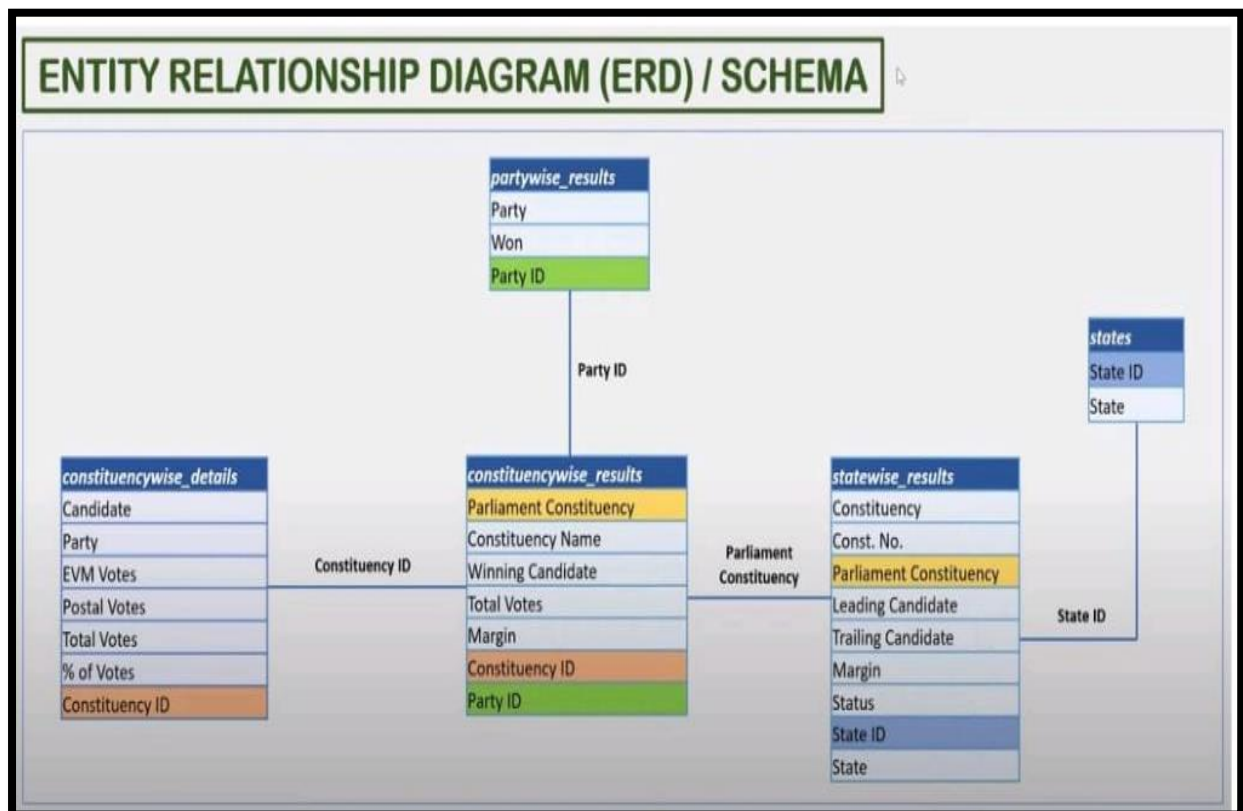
ENTITY RELATIONSHIP DIAGRAM (ERD) / SCHEMA

| partywise_results |
|---|
| Party |
| Won |
| Party ID |

Party ID

| states |
|---|
| State ID |
| State |

| constituencywise_details |
|---|
| Candidate |
| Party |
| EVM Votes |
| Postal Votes |
| Total Votes |
| % of Votes |
| Constituency ID |

Constituency ID

| constituencywise_results |
|---|
| Parliament Constituency |
| Constituency Name |
| Winning Candidate |
| Total Votes |
| Margin |
| Constituency ID |
| Party ID |

Parliament Constituency

| statewise_results |
|---|
| Constituency |
| Const. No. |
| Parliament Constituency |
| Leading Candidate |
| Trailing Candidate |
| Margin |
| Status |
| State ID |
| State |

State ID